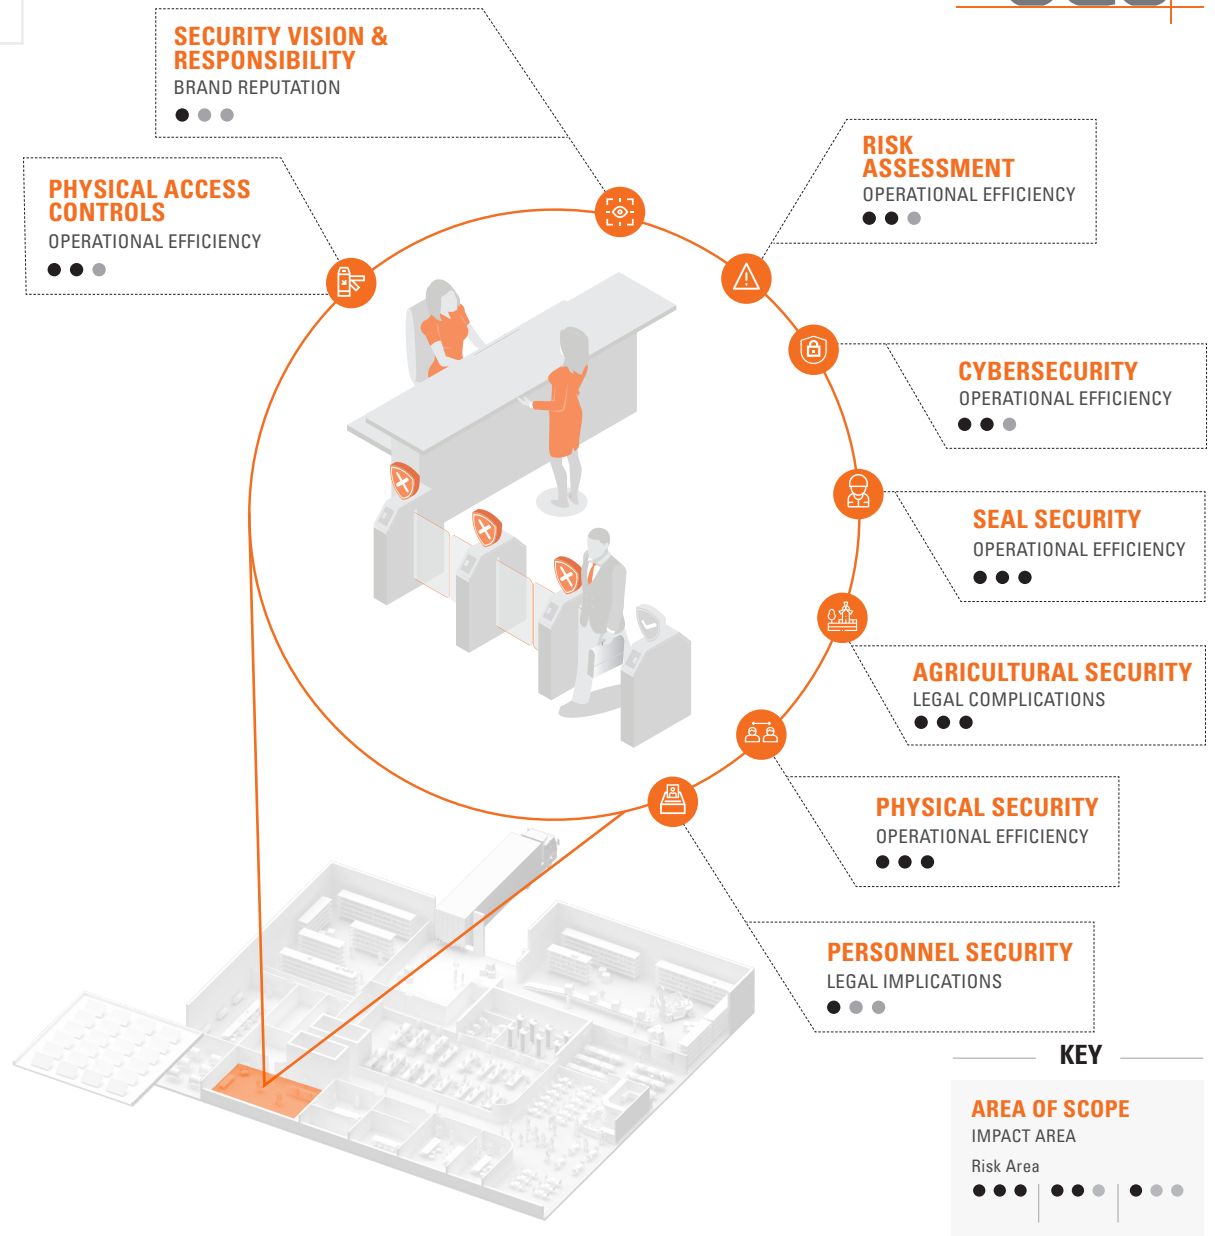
SECURITY VISION & RESPONSIBILITY
BRAND REPUTATION

PHYSICAL ACCESS CONTROLS
OPERATIONAL EFFICIENCY

RISK ASSESSMENT
OPERATIONAL EFFICIENCY

CYBERSECURITY
OPERATIONAL EFFICIENCY

SEAL SECURITY
OPERATIONAL EFFICIENCY

AGRICULTURAL SECURITY
LEGAL COMPLICATIONS

PHYSICAL SECURITY
OPERATIONAL EFFICIENCY

PERSONNEL SECURITY
LEGAL IMPLICATIONS

KEY
AREA OF SCOPE
IMPACT AREA
Risk Area